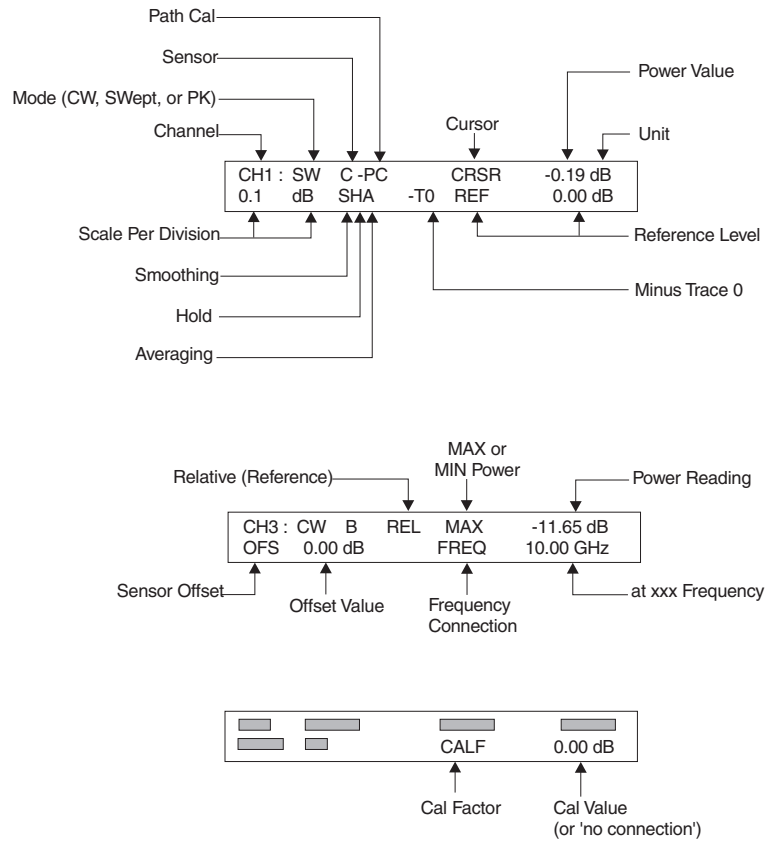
Path Cal

Sensor

Mode (CW, SWept, or PK)

Channel

Cursor

Power Value

Unit

CH1 : SW C -PC CRSR -0.19 dB
0.1 dB SHA -T0 REF 0.00 dB

Scale Per Division

Reference Level

Smoothing

Minus Trace 0

Hold

Averaging

MAX or MIN Power

Relative (Reference)

Power Reading

CH3 : CW B REL MAX -11.65 dB
OFS 0.00 dB FREQ 10.00 GHz

Sensor Offset

Offset Value

Frequency Connection

at xxx Frequency

CALF 0.00 dB

Cal Factor

Cal Value (or 'no connection')